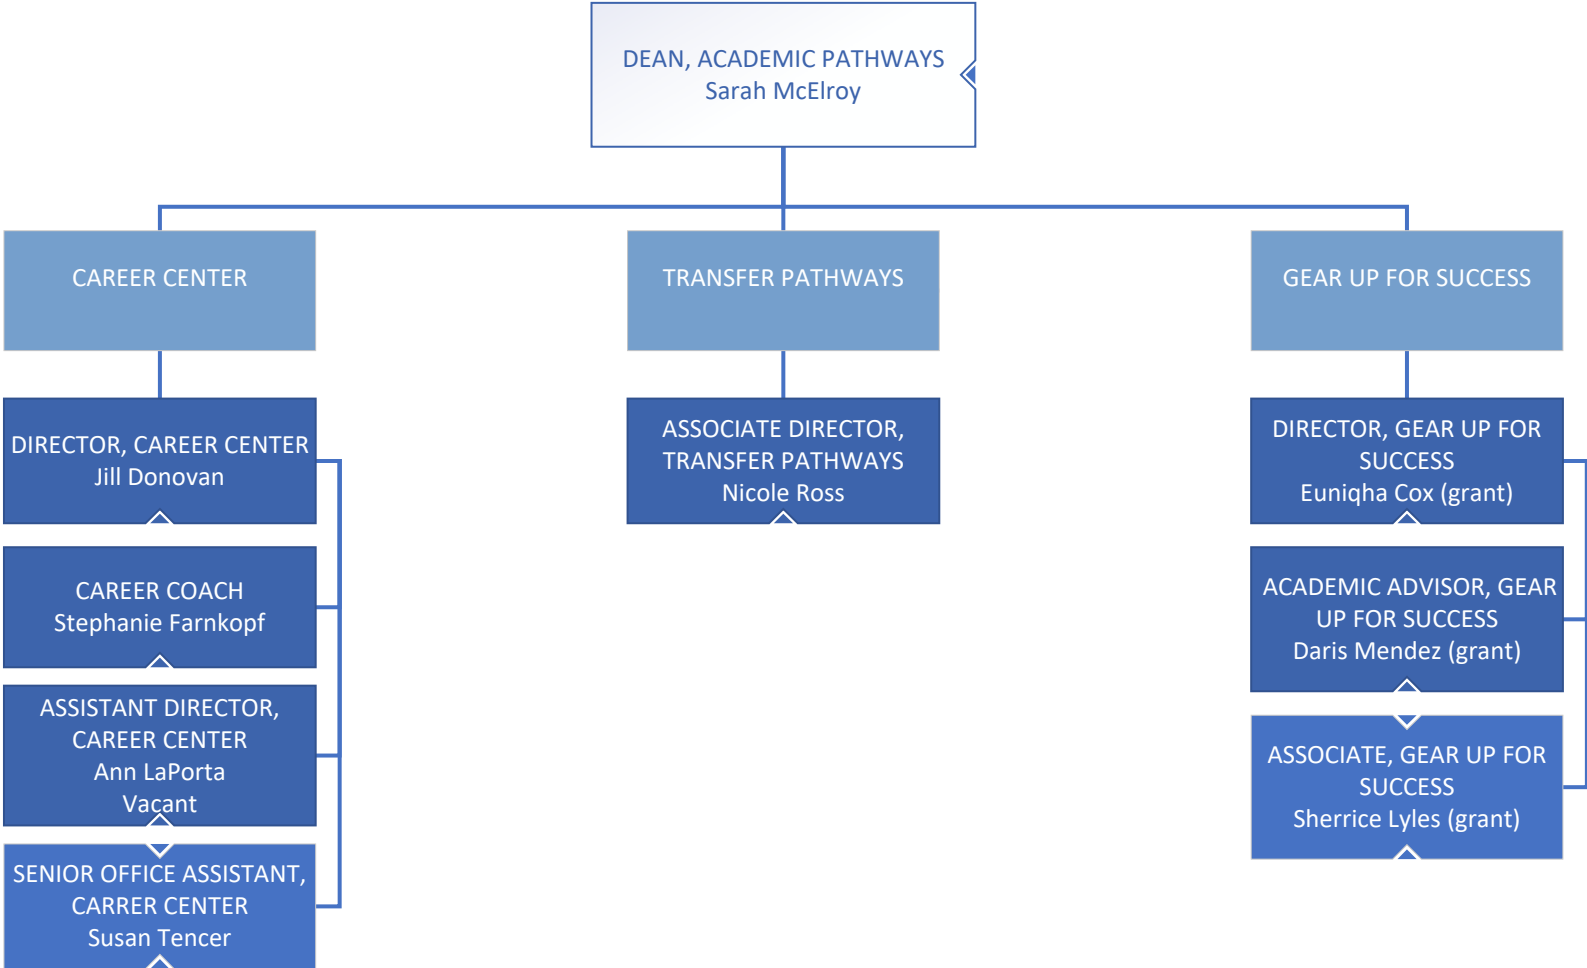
DEAN, ACADEMIC PATHWAYS
Sarah McElroy

CAREER CENTER

TRANSFER PATHWAYS

GEAR UP FOR SUCCESS

DIRECTOR, CAREER CENTER
Jill Donovan

CAREER COACH
Stephanie Farnkopf

ASSISTANT DIRECTOR, CAREER CENTER
Ann LaPorta
Vacant

SENIOR OFFICE ASSISTANT, CARRER CENTER
Susan Tencer

ASSOCIATE DIRECTOR, TRANSFER PATHWAYS
Nicole Ross

DIRECTOR, GEAR UP FOR SUCCESS
Euniqha Cox (grant)

ACADEMIC ADVISOR, GEAR UP FOR SUCCESS
Daris Mendez (grant)

ASSOCIATE, GEAR UP FOR SUCCESS
Sherrice Lyles (grant)